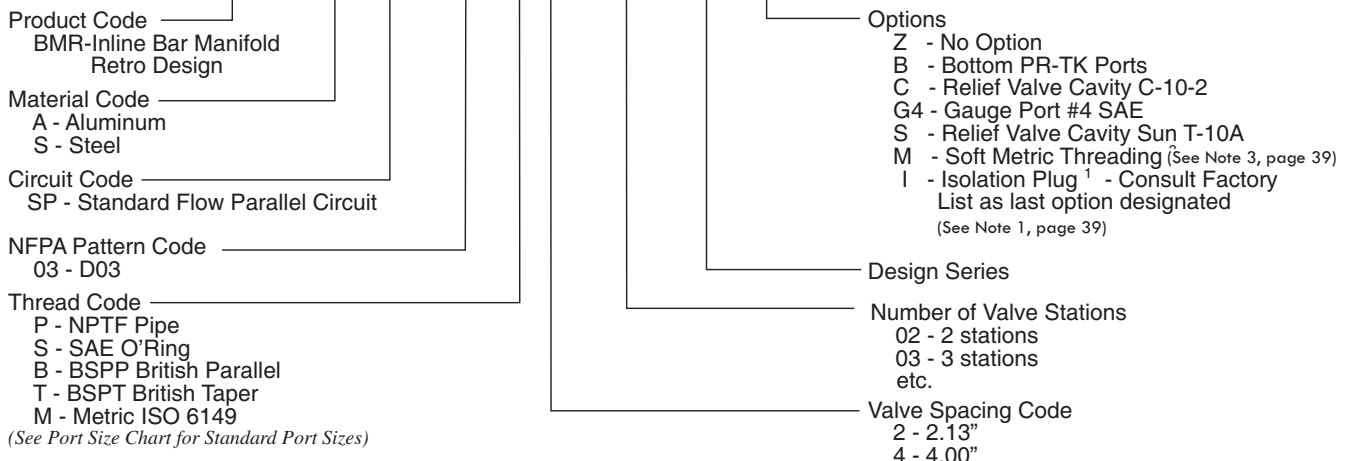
Product Code
BMR-Inline Bar Manifold
Retro Design

Material Code
A - Aluminum
S - Steel

Circuit Code
SP - Standard Flow Parallel Circuit

NFPA Pattern Code
03 - D03

Thread Code
P - NPTF Pipe
S - SAE O'Ring
B - BSPP British Parallel
T - BSPT British Taper
M - Metric ISO 6149
(See Port Size Chart for Standard Port Sizes)

Options
Z - No Option
B - Bottom PR-TK Ports
C - Relief Valve Cavity C-10-2
G4 - Gauge Port #4 SAE
S - Relief Valve Cavity Sun T-10A
M - Soft Metric Threading $^2$(See Note 3, page 39)
I - Isolation Plug $^1$ - Consult Factory
List as last option designated
(See Note 1, page 39)

Design Series

Number of Valve Stations
02 - 2 stations
03 - 3 stations
etc.

Valve Spacing Code
2 - 2.13"
4 - 4.00"